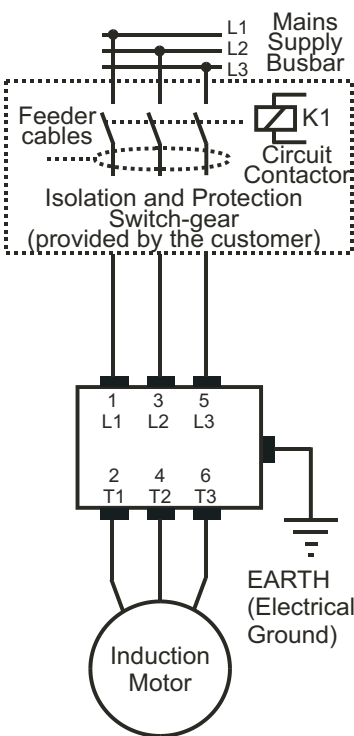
L1
L2
L3

Mains Supply Busbar

Feeder cables

K1

Circuit Contactor

Isolation and Protection Switch-gear (provided by the customer)

1
L1

3
L2

5
L3

2
T1

4
T2

6
T3

EARTH (Electrical Ground)

Induction Motor